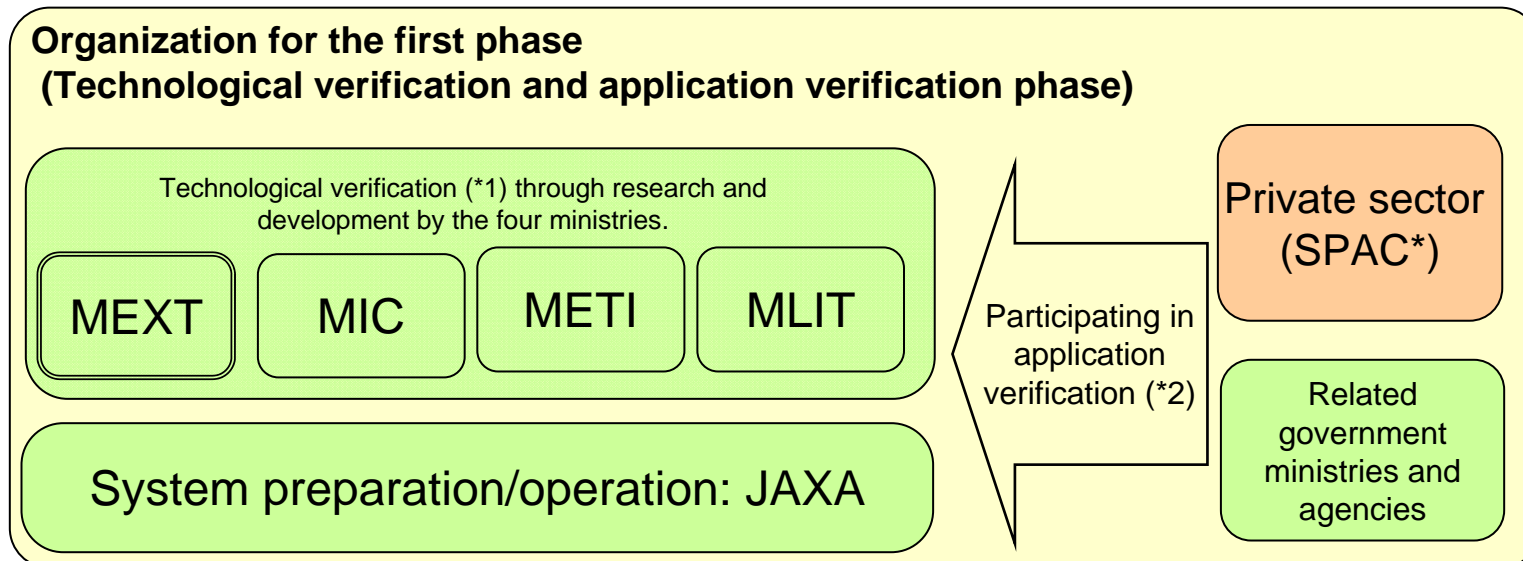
Organization for the first phase
(Technological verification and application verification phase)

Technological verification (*1) through research and development by the four ministries.

MEXT

MIC

METI

MLIT

System preparation/operation: JAXA

Participating in application verification (*2)

Private sector (SPAC*)

Related government ministries and agencies